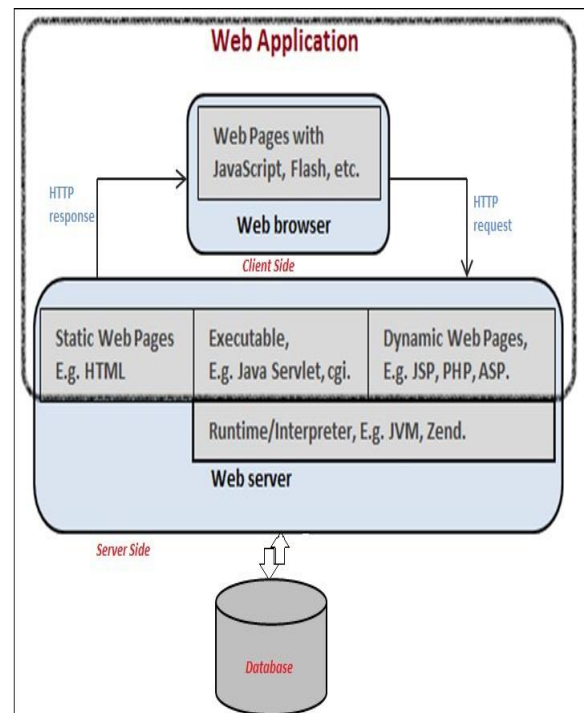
Web Application

Web Pages with JavaScript, Flash, etc.

Web browser

HTTP response

HTTP request

Client Side

Static Web Pages E.g. HTML

Executable, E.g. Java Servlet, cgi.

Dynamic Web Pages, E.g. JSP, PHP, ASP.

Runtime/Interpreter, E.g. JVM, Zend.

Web server

Server Side

Database